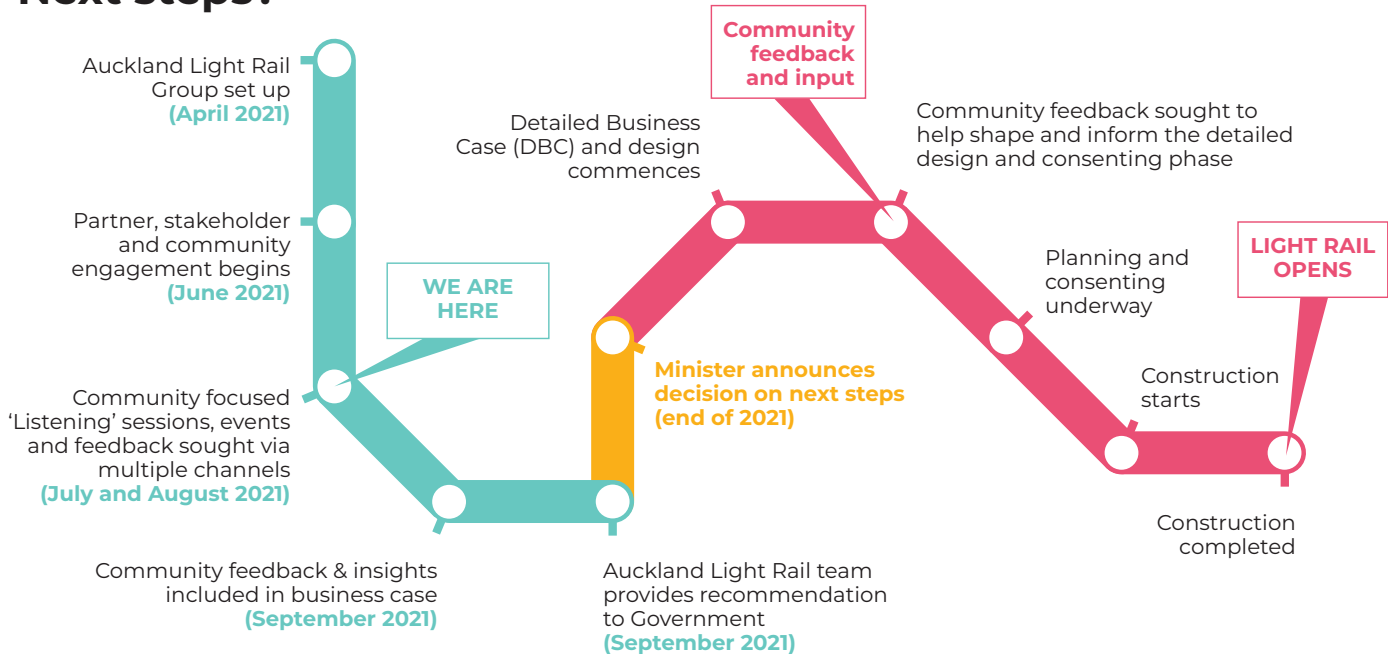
Next steps:

Auckland Light Rail Group set up (April 2021)

Partner, stakeholder and community engagement begins (June 2021)

WE ARE HERE

Community focused 'Listening' sessions, events and feedback sought via multiple channels (July and August 2021)

Community feedback & insights included in business case (September 2021)

Auckland Light Rail team provides recommendation to Government (September 2021)

Minister announces decision on next steps (end of 2021)

Detailed Business Case (DBC) and design commences

Community feedback and input

Community feedback sought to help shape and inform the detailed design and consenting phase

Planning and consenting underway

Construction starts

LIGHT RAIL OPENS

Construction completed